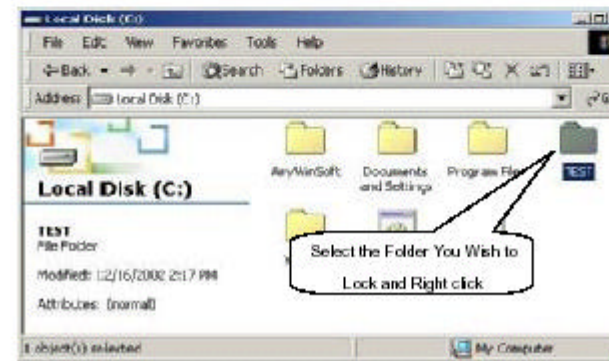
Local Disk (C:)

File Edit View Favorites Tools Help

Back Search Folders History

Address Local Disk (C:)

Local Disk (C:)

TEST
File Folder

Modified: 12/16/2002 2:17 PM

Attributes: (normal)

AnyWinSoft

Documents and Settings

Program Files

TEST

Select the Folder You Wish to Lock and Right click

1 object(s) selected

My Computer